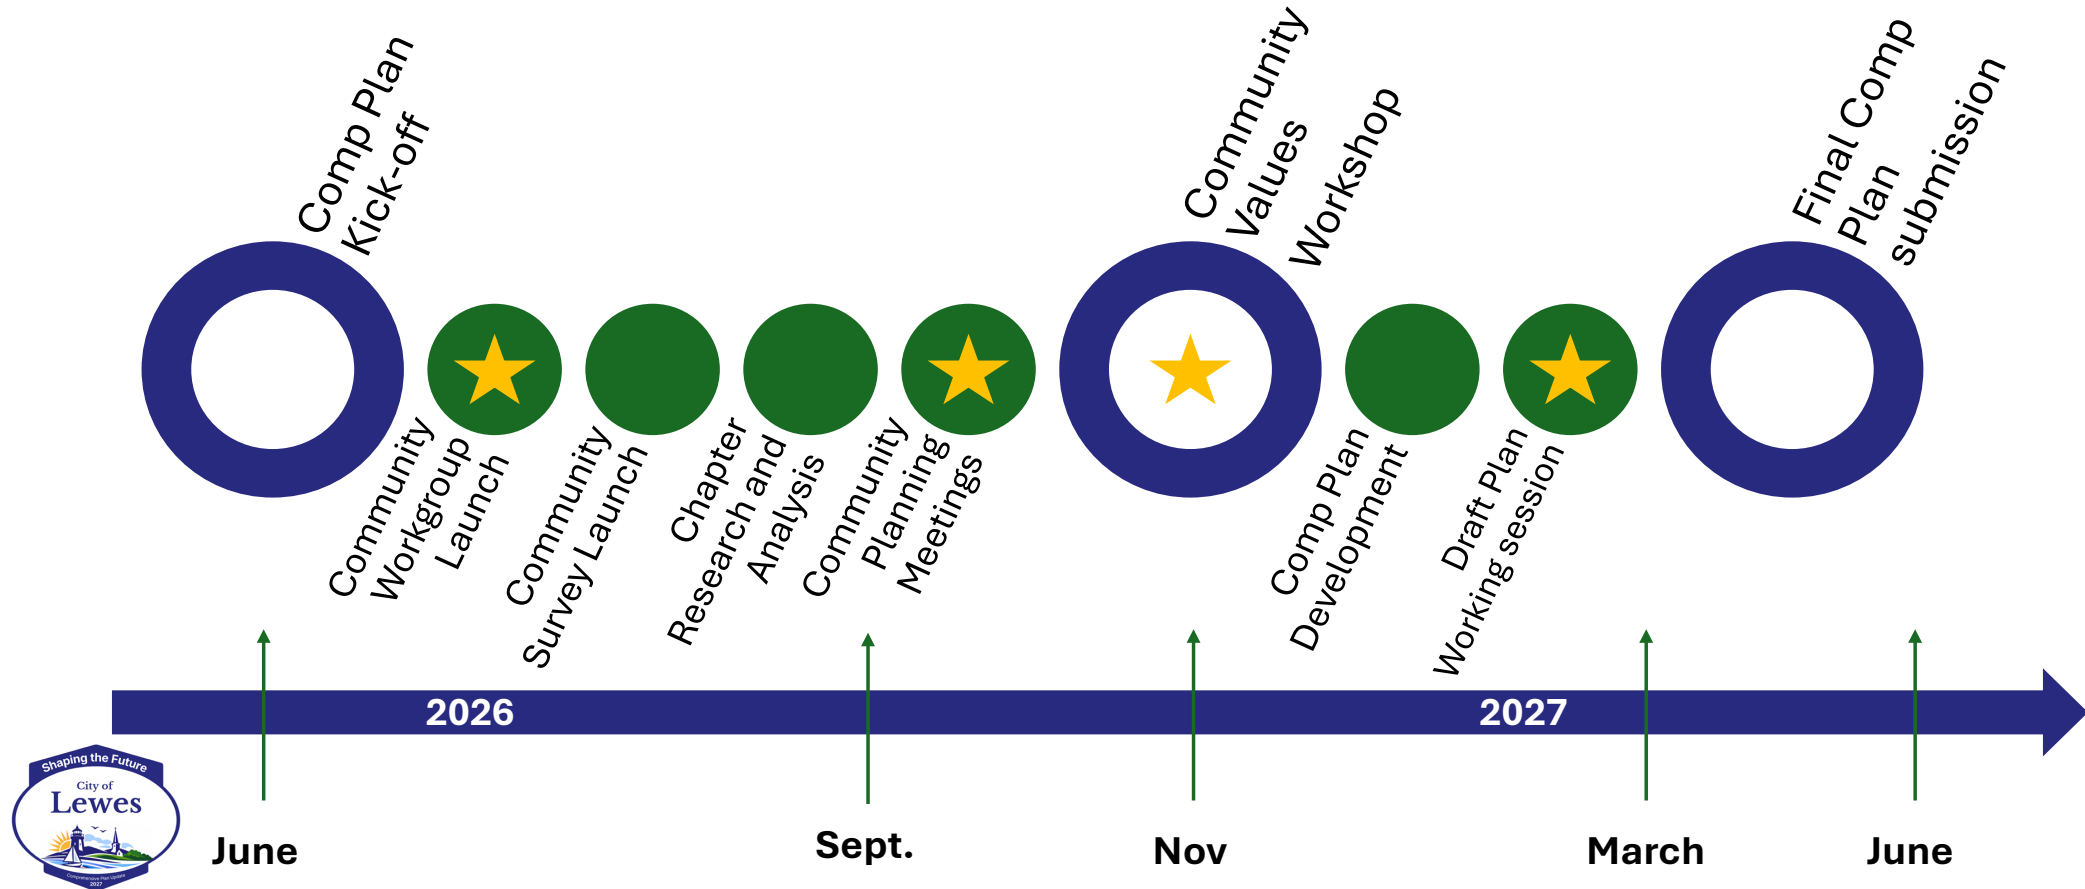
Comp Plan Kick-off

Community Values Workshop

Final Comp Plan submission

Community Workgroup Launch

Community Survey Launch

Chapter Research and Analysis

Community Planning Meetings

Comp Plan Development

Draft Plan Working session

2026

2027

Shaping the Future
City of
Lewes
Comprehensive Plan Update
2027

June

Sept.

Nov

March

June